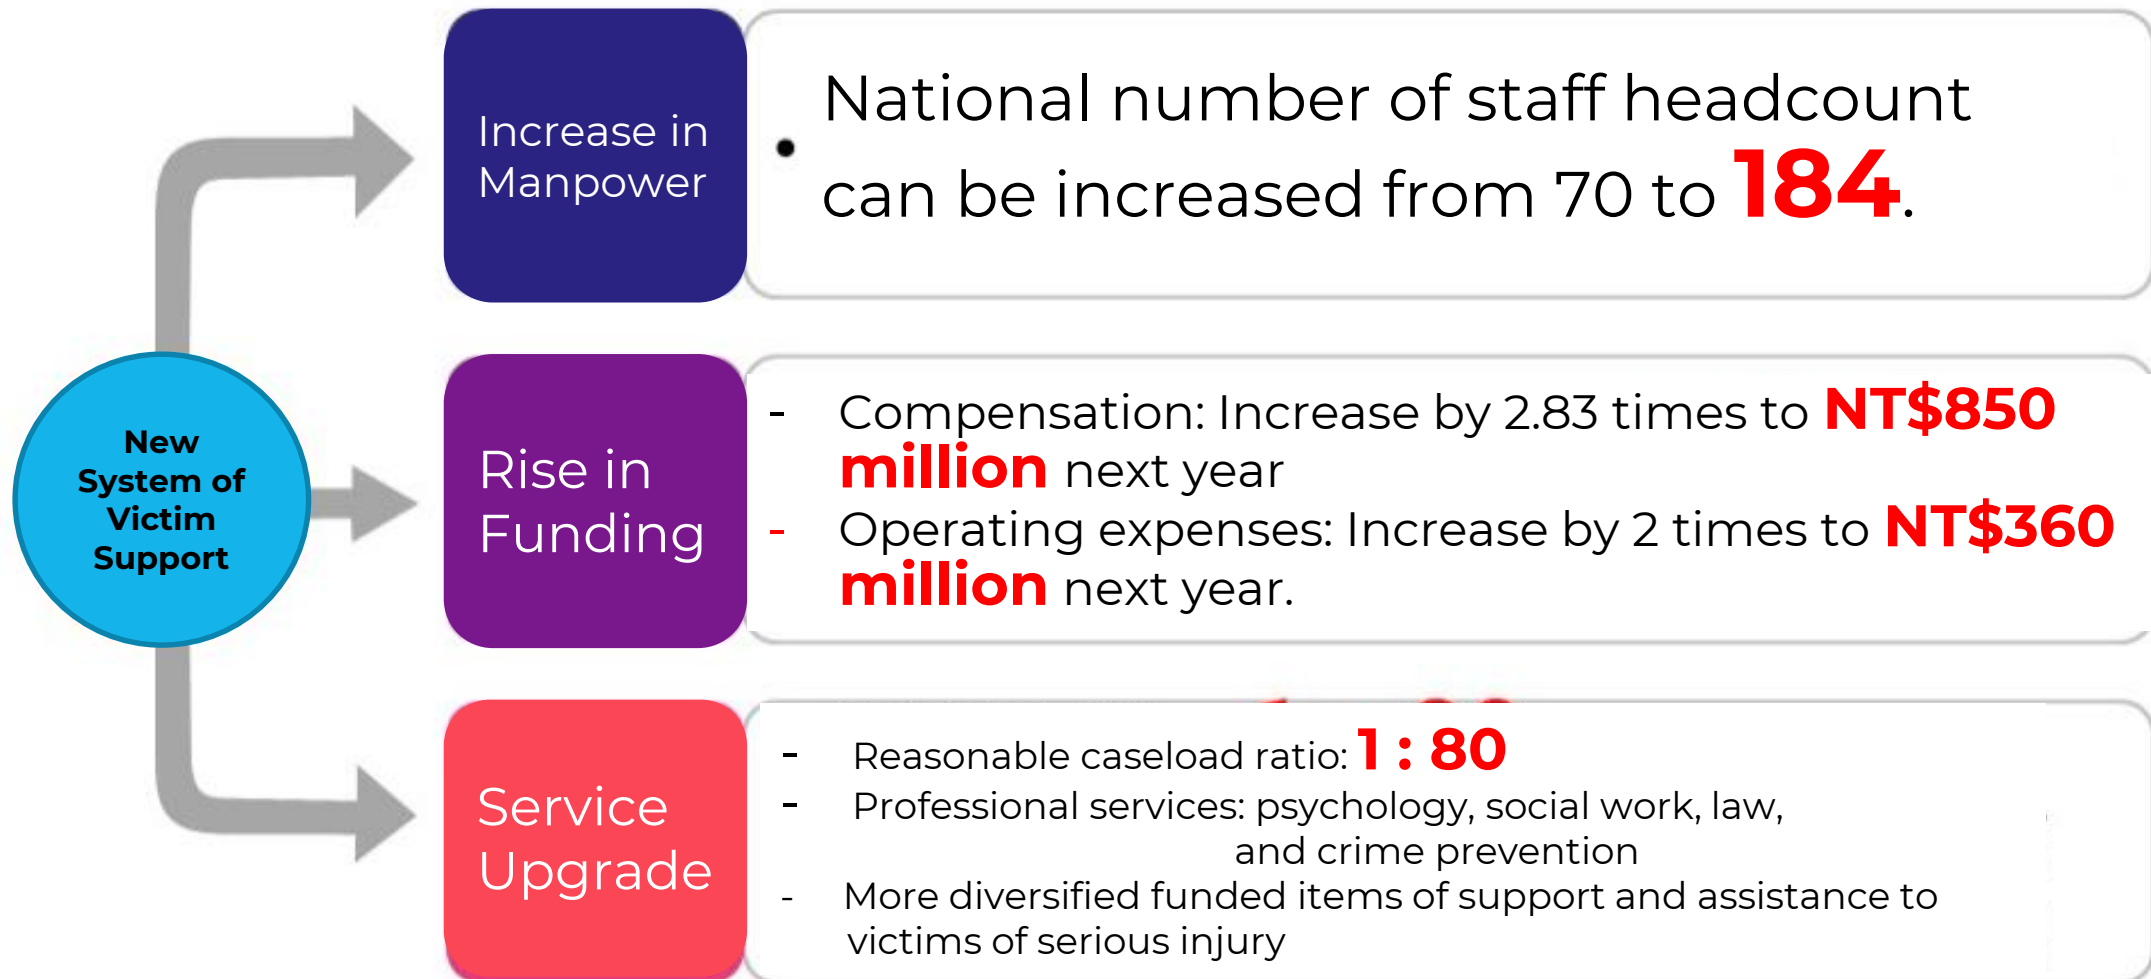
New System of Victim Support

Increase in Manpower

• National number of staff headcount can be increased from 70 to 184.

Rise in Funding

- Compensation: Increase by 2.83 times to NT$850 million next year
- Operating expenses: Increase by 2 times to NT$360 million next year.

Service Upgrade

- Reasonable caseload ratio: 1 : 80
- Professional services: psychology, social work, law, and crime prevention
- More diversified funded items of support and assistance to victims of serious injury